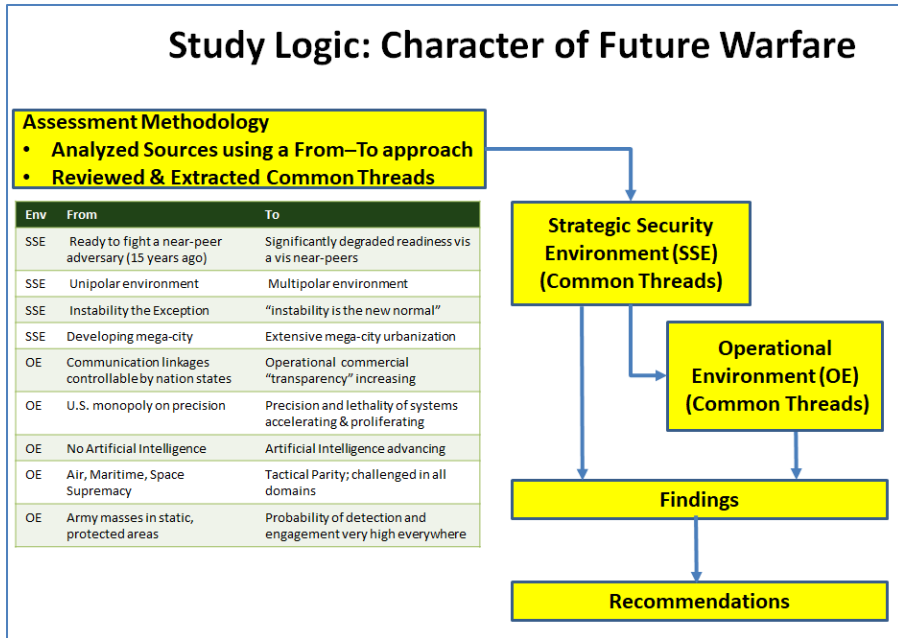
Study Logic: Character of Future Warfare

Assessment Methodology
• Analyzed Sources using a From–To approach
• Reviewed & Extracted Common Threads

| Env | From | To |
|---|---|---|
| SSE | Ready to fight a near-peer adversary (15 years ago) | Significantly degraded readiness vis a vis near-peers |
| SSE | Unipolar environment | Multipolar environment |
| SSE | Instability the Exception | "instability is the new normal" |
| SSE | Developing mega-city | Extensive mega-city urbanization |
| OE | Communication linkages controllable by nation states | Operational commercial "transparency" increasing |
| OE | U.S. monopoly on precision | Precision and lethality of systems accelerating & proliferating |
| OE | No Artificial Intelligence | Artificial Intelligence advancing |
| OE | Air, Maritime, Space Supremacy | Tactical Parity; challenged in all domains |
| OE | Army masses in static, protected areas | Probability of detection and engagement very high everywhere |

Strategic Security Environment (SSE) (Common Threads)

Operational Environment (OE) (Common Threads)

Findings

Recommendations